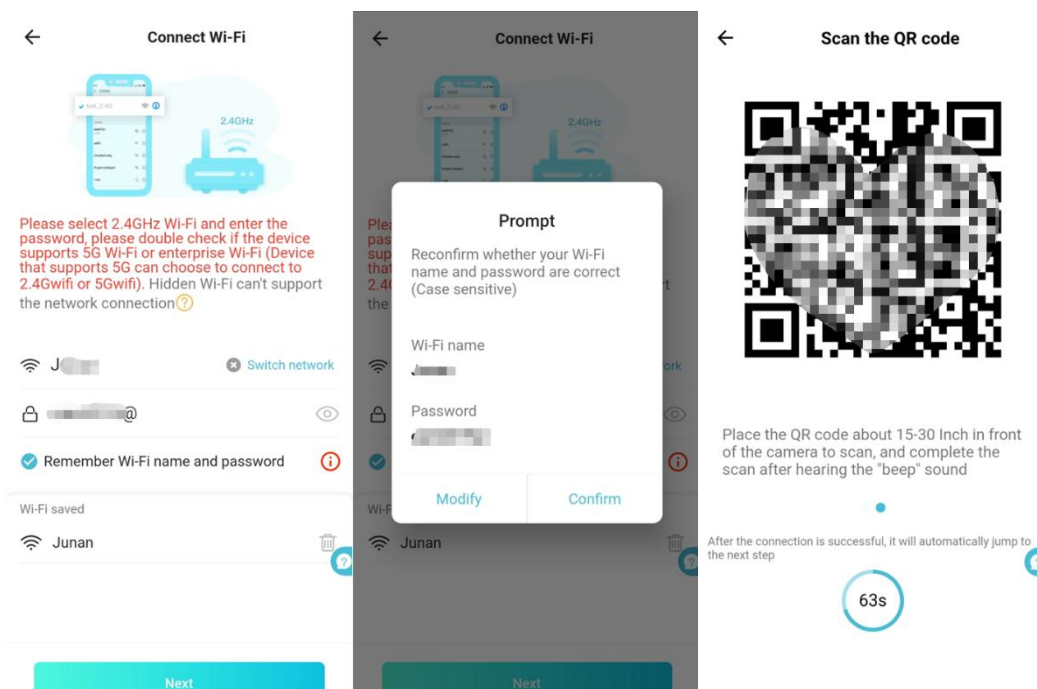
Connect Wi-Fi

2.4GHz

Please select 2.4GHz Wi-Fi and enter the password, please double check if the device supports 5G Wi-Fi or enterprise Wi-Fi (Device that supports 5G can choose to connect to 2.4Gwifi or 5Gwifi). Hidden Wi-Fi can't support the network connection

J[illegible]

Switch network

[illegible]@

Remember Wi-Fi name and password

Wi-Fi saved

Junan

Next

Connect Wi-Fi

2.4GHz

Prompt

Reconfirm whether your Wi-Fi name and password are correct (Case sensitive)

Wi-Fi name

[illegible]

Password

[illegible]

Modify

Confirm

Junan

Next

Scan the QR code

Place the QR code about 15-30 Inch in front of the camera to scan, and complete the scan after hearing the "beep" sound

After the connection is successful, it will automatically jump to the next step

63s